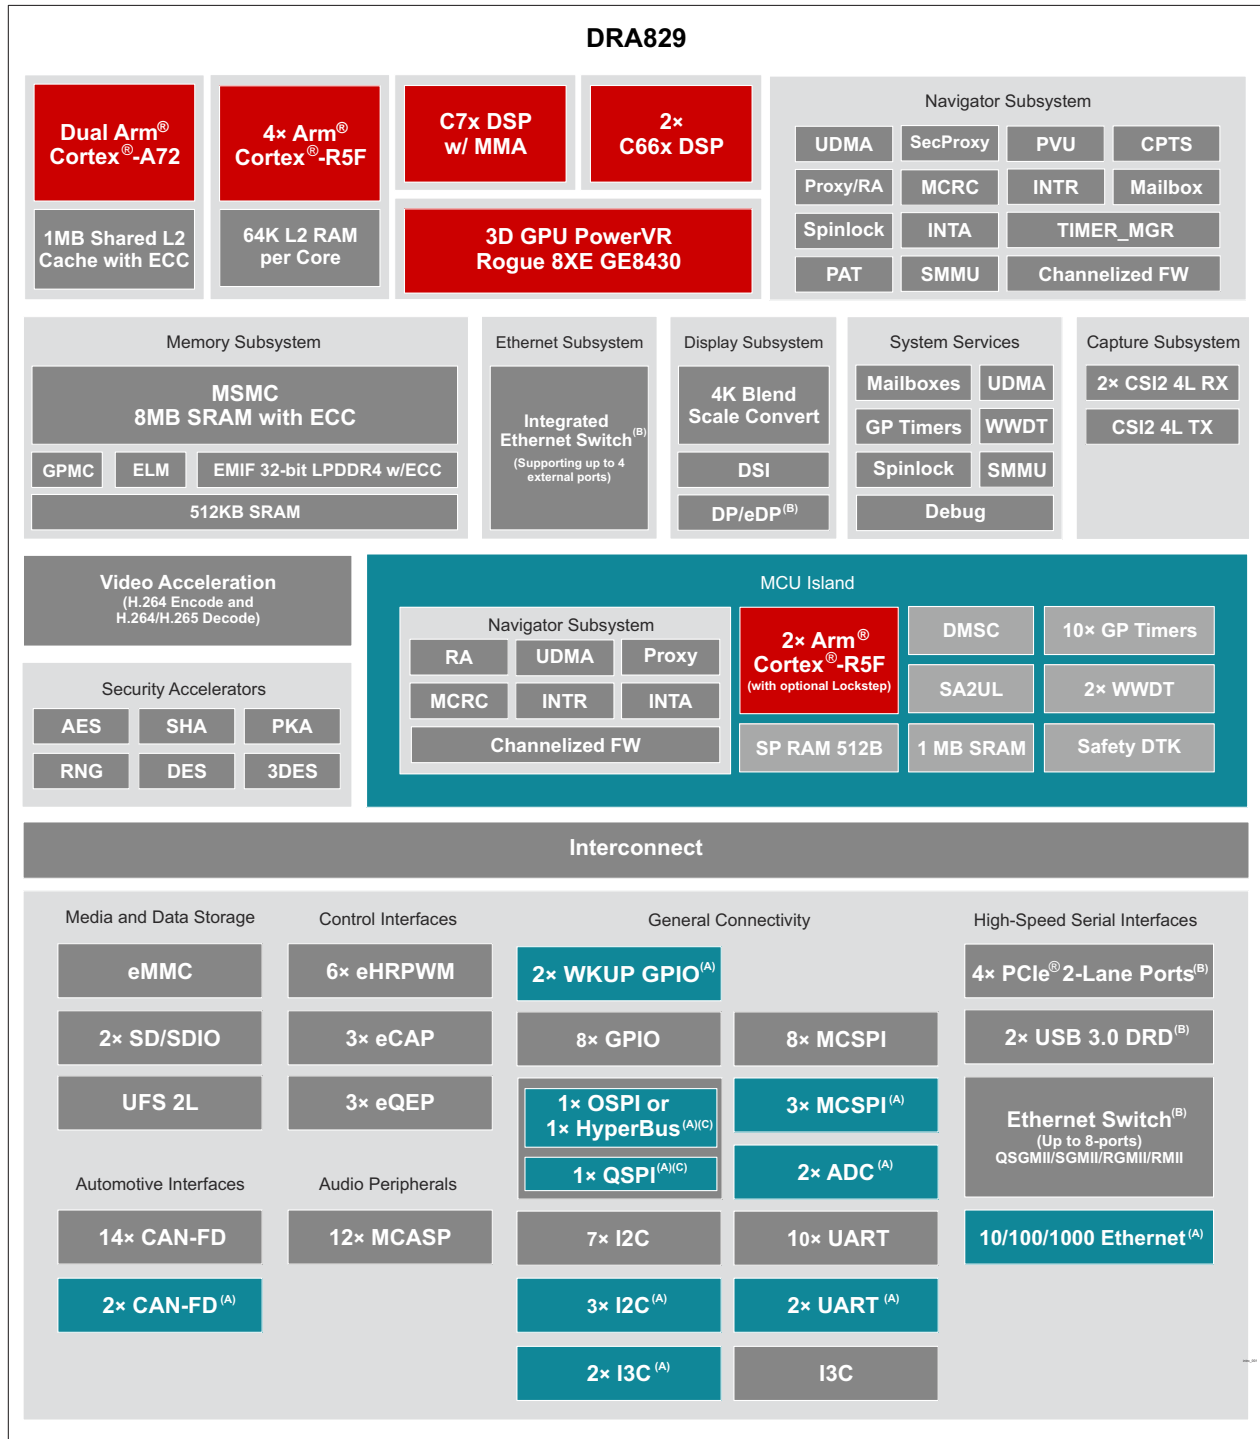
DRA829

Dual Arm® Cortex®-A72

1MB Shared L2 Cache with ECC

4× Arm® Cortex®-R5F

64K L2 RAM per Core

C7x DSP w/ MMA

2× C66x DSP

3D GPU PowerVR Rogue 8XE GE8430

Navigator Subsystem

| UDMA | SecProxy | PVU | CPTS |
|---|---|---|---|
| Proxy/RA | MCRC | INTR | Mailbox |
| Spinlock | INTA | TIMER_MGR | |
| PAT | SMMU | Channelized FW | |

Memory Subsystem

MSMC 8MB SRAM with ECC

GPMC

ELM

EMIF 32-bit LPDDR4 w/ECC

512KB SRAM

Ethernet Subsystem

Integrated Ethernet Switch$^{(B)}$ (Supporting up to 4 external ports)

Display Subsystem

4K Blend Scale Convert

DSI

DP/eDP$^{(B)}$

System Services

Mailboxes

UDMA

GP Timers

WWDT

Spinlock

SMMU

Debug

Capture Subsystem

2× CSI2 4L RX

CSI2 4L TX

Video Acceleration (H.264 Encode and H.264/H.265 Decode)

Security Accelerators

| AES | SHA | PKA |
|---|---|---|
| RNG | DES | 3DES |

MCU Island

Navigator Subsystem

| RA | UDMA | Proxy |
|---|---|---|
| MCRC | INTR | INTA |

Channelized FW

2× Arm® Cortex®-R5F (with optional Lockstep)

DMSC

10× GP Timers

SA2UL

2× WWDT

SP RAM 512B

1 MB SRAM

Safety DTK

Interconnect

Media and Data Storage

eMMC

2× SD/SDIO

UFS 2L

Control Interfaces

6× eHRPWM

3× eCAP

3× eQEP

General Connectivity

2× WKUP GPIO$^{(A)}$

8× GPIO

8× MCSPI

1× OSPI or 1× HyperBus$^{(A)(C)}$

1× QSPI$^{(A)(C)}$

3× MCSPI$^{(A)}$

2× ADC$^{(A)}$

7× I2C

10× UART

3× I2C$^{(A)}$

2× UART$^{(A)}$

2× I3C$^{(A)}$

I3C

High-Speed Serial Interfaces

4× PCIe® 2-Lane Ports$^{(B)}$

2× USB 3.0 DRD$^{(B)}$

Ethernet Switch$^{(B)}$ (Up to 8-ports) QSGMII/SGMII/RGMII/RMII

10/100/1000 Ethernet$^{(A)}$

Automotive Interfaces

14× CAN-FD

2× CAN-FD$^{(A)}$

Audio Peripherals

12× MCASP